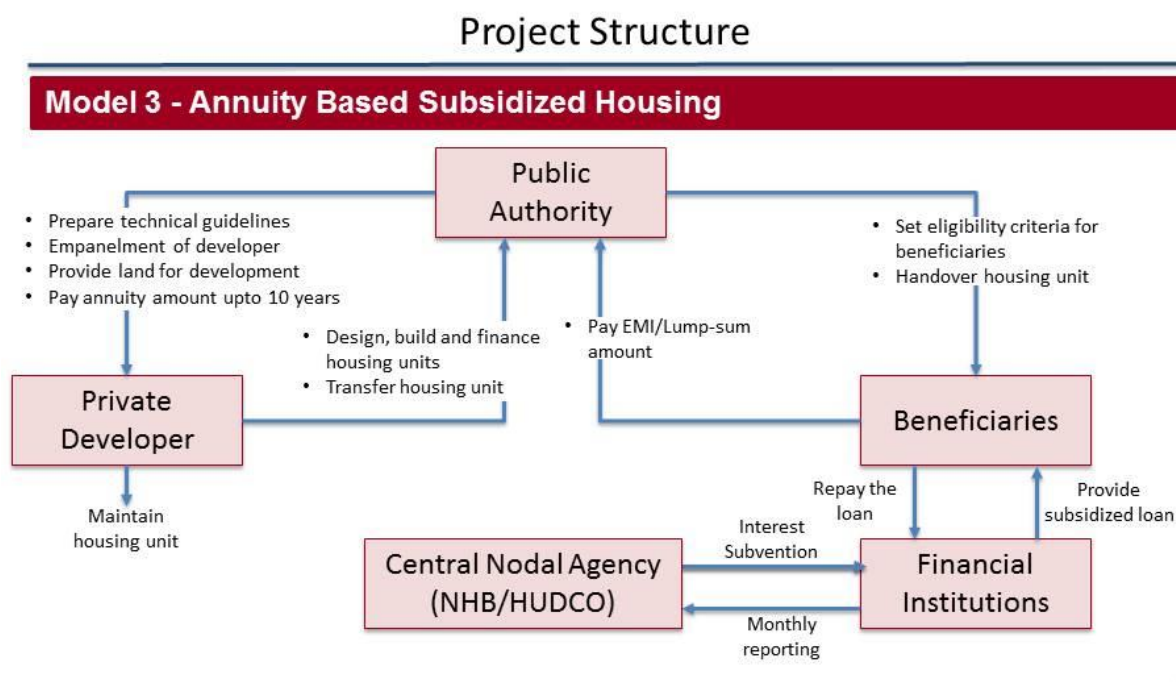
Project Structure

Model 3 - Annuity Based Subsidized Housing

Public Authority

- Prepare technical guidelines
- Empanelment of developer
- Provide land for development
- Pay annuity amount upto 10 years

- Set eligibility criteria for beneficiaries
- Handover housing unit

- Design, build and finance housing units
- Transfer housing unit

- Pay EMI/Lump-sum amount

Private Developer

Beneficiaries

Maintain housing unit

Repay the loan

Provide subsidized loan

Interest Subvention

Central Nodal Agency (NHB/HUDCO)

Financial Institutions

Monthly reporting